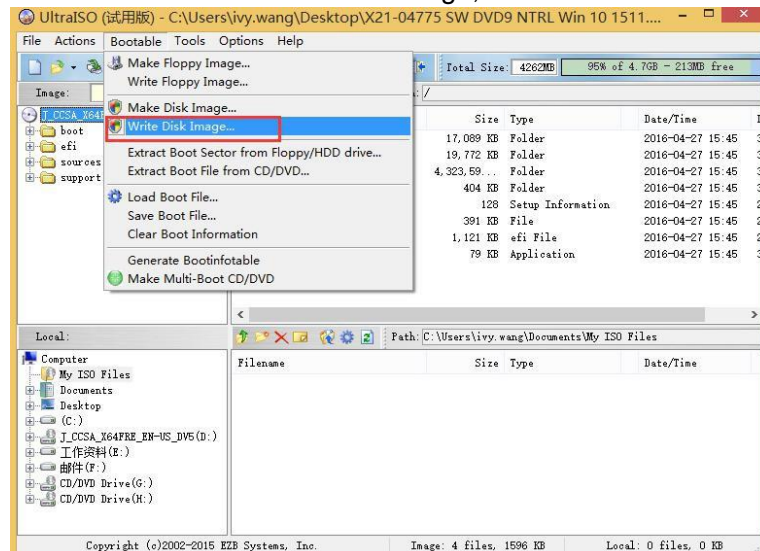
UltraISO (试用版) - C:\Users\ivy.wang\Desktop\X21-04775 SW DVD9 NTRL Win 10 1511....

File Actions Bootable Tools Options Help

Make Floppy Image...
Write Floppy Image...
Make Disk Image...
Write Disk Image...
Extract Boot Sector from Floppy/HDD drive...
Extract Boot File from CD/DVD...
Load Boot File...
Save Boot File...
Clear Boot Information
Generate Bootinfotable
Make Multi-Boot CD/DVD

Total Size: 4262MB 95% of 4.7GB - 213MB free

Image:
J_CCSA_X64
boot
efi
sources
support

| Size | Type | Date/Time |
|---|---|---|
| 17,089 KB | Folder | 2016-04-27 15:45 |
| 19,772 KB | Folder | 2016-04-27 15:45 |
| 4,323,59... | Folder | 2016-04-27 15:45 |
| 404 KB | Folder | 2016-04-27 15:45 |
| 128 | Setup Information | 2016-04-27 15:45 |
| 391 KB | File | 2016-04-27 15:45 |
| 1,121 KB | efi File | 2016-04-27 15:45 |
| 79 KB | Application | 2016-04-27 15:45 |

Local:
Computer
My ISO Files
Documents
Desktop
(C:)
J_CCSA_X64FRE_EN-US_DV5(D:)
工作资料(E:)
邮件(F:)
CD/DVD Drive(G:)
CD/DVD Drive(H:)

Path: C:\Users\ivy.wang\Documents\My ISO Files

| Filename | Size | Type | Date/Time |
|---|---|---|---|

Copyright (c)2002-2015 EZB Systems, Inc. Image: 4 files, 1596 KB Local: 0 files, 0 KB